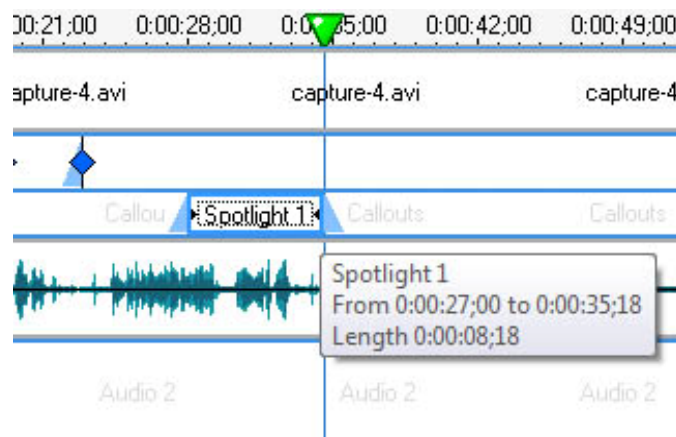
0:00:21;00 0:00:28;00 0:0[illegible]5;00 0:00:42;00 0:00:49;00

capture-4.avi capture-4.avi capture-4

Callou Spotlight 1 Callouts Callouts

Spotlight 1
From 0:00:27;00 to 0:00:35;18
Length 0:00:08;18

Audio 2 Audio 2 Audio 2